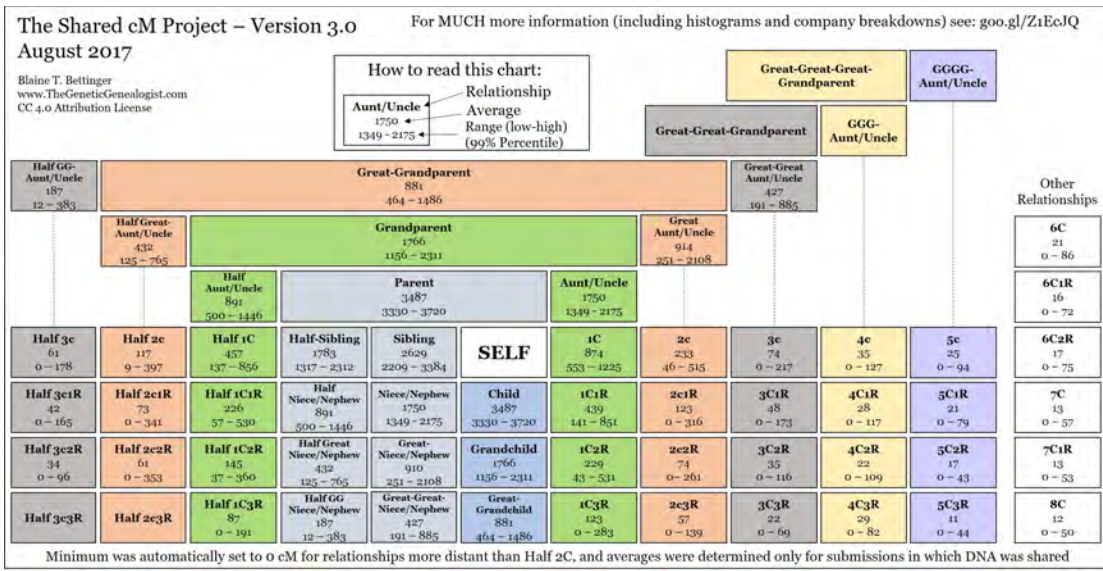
The Shared cM Project – Version 3.0
August 2017

Blaine T. Bettinger
www.TheGeneticGenealogist.com
CC 4.0 Attribution License

For MUCH more information (including histograms and company breakdowns) see: goo.gl/Z1EcJQ

How to read this chart:
Aunt/Uncle 1750 1349 – 2175
Relationship
Average
Range (low-high) (99% Percentile)

Great-Great-Great-Grandparent

GGGG-Aunt/Uncle

Great-Great-Grandparent

GGG-Aunt/Uncle

Half GG-Aunt/Uncle 187 12 – 383

Great-Grandparent 881 464 – 1486

Great-Great Aunt/Uncle 427 191 – 885

Other Relationships

Half Great-Aunt/Uncle 432 125 – 765

Grandparent 1766 1156 – 2311

Great Aunt/Uncle 914 251 – 2108

6C 21 0 – 86

Half Aunt/Uncle 891 500 – 1446

Parent 3487 3330 – 3720

Aunt/Uncle 1750 1349 – 2175

6C1R 16 0 – 72

| Half 3c 61 0 – 178 | Half 2c 117 9 – 397 | Half 1C 457 137 – 856 | Half-Sibling 1783 1317 – 2312 | Sibling 2629 2209 – 3384 | SELF | 1C 874 553 – 1225 | 2c 233 46 – 515 | 3c 74 0 – 217 | 4c 35 0 – 127 | 5c 25 0 – 94 | 6C2R 17 0 – 75 |
|---|---|---|---|---|---|---|---|---|---|---|---|
| Half 3c1R 42 0 – 165 | Half 2c1R 73 0 – 341 | Half 1C1R 226 57 – 530 | Half Niece/Nephew 891 500 – 1446 | Niece/Nephew 1750 1349 – 2175 | Child 3487 3330 – 3720 | 1C1R 439 141 – 851 | 2c1R 123 0 – 316 | 3C1R 48 0 – 173 | 4C1R 28 0 – 117 | 5C1R 21 0 – 79 | 7C 13 0 – 57 |
| Half 3c2R 34 0 – 96 | Half 2c2R 61 0 – 353 | Half 1C2R 145 37 – 360 | Half Great Niece/Nephew 432 125 – 765 | Great-Niece/Nephew 910 251 – 2108 | Grandchild 1766 1156 – 2311 | 1C2R 229 43 – 531 | 2c2R 74 0 – 261 | 3C2R 35 0 – 116 | 4C2R 22 0 – 109 | 5C2R 17 0 – 43 | 7C1R 13 0 – 53 |
| Half 3c3R | Half 2c3R | Half 1C3R 87 0 – 191 | Half GG Niece/Nephew 187 12 – 383 | Great-Great-Niece/Nephew 427 191 – 885 | Great-Grandchild 881 464 – 1486 | 1C3R 123 0 – 283 | 2c3R 57 0 – 139 | 3C3R 22 0 – 69 | 4C3R 29 0 – 82 | 5C3R 11 0 – 44 | 8C 12 0 – 50 |

Minimum was automatically set to 0 cM for relationships more distant than Half 2C, and averages were determined only for submissions in which DNA was shared